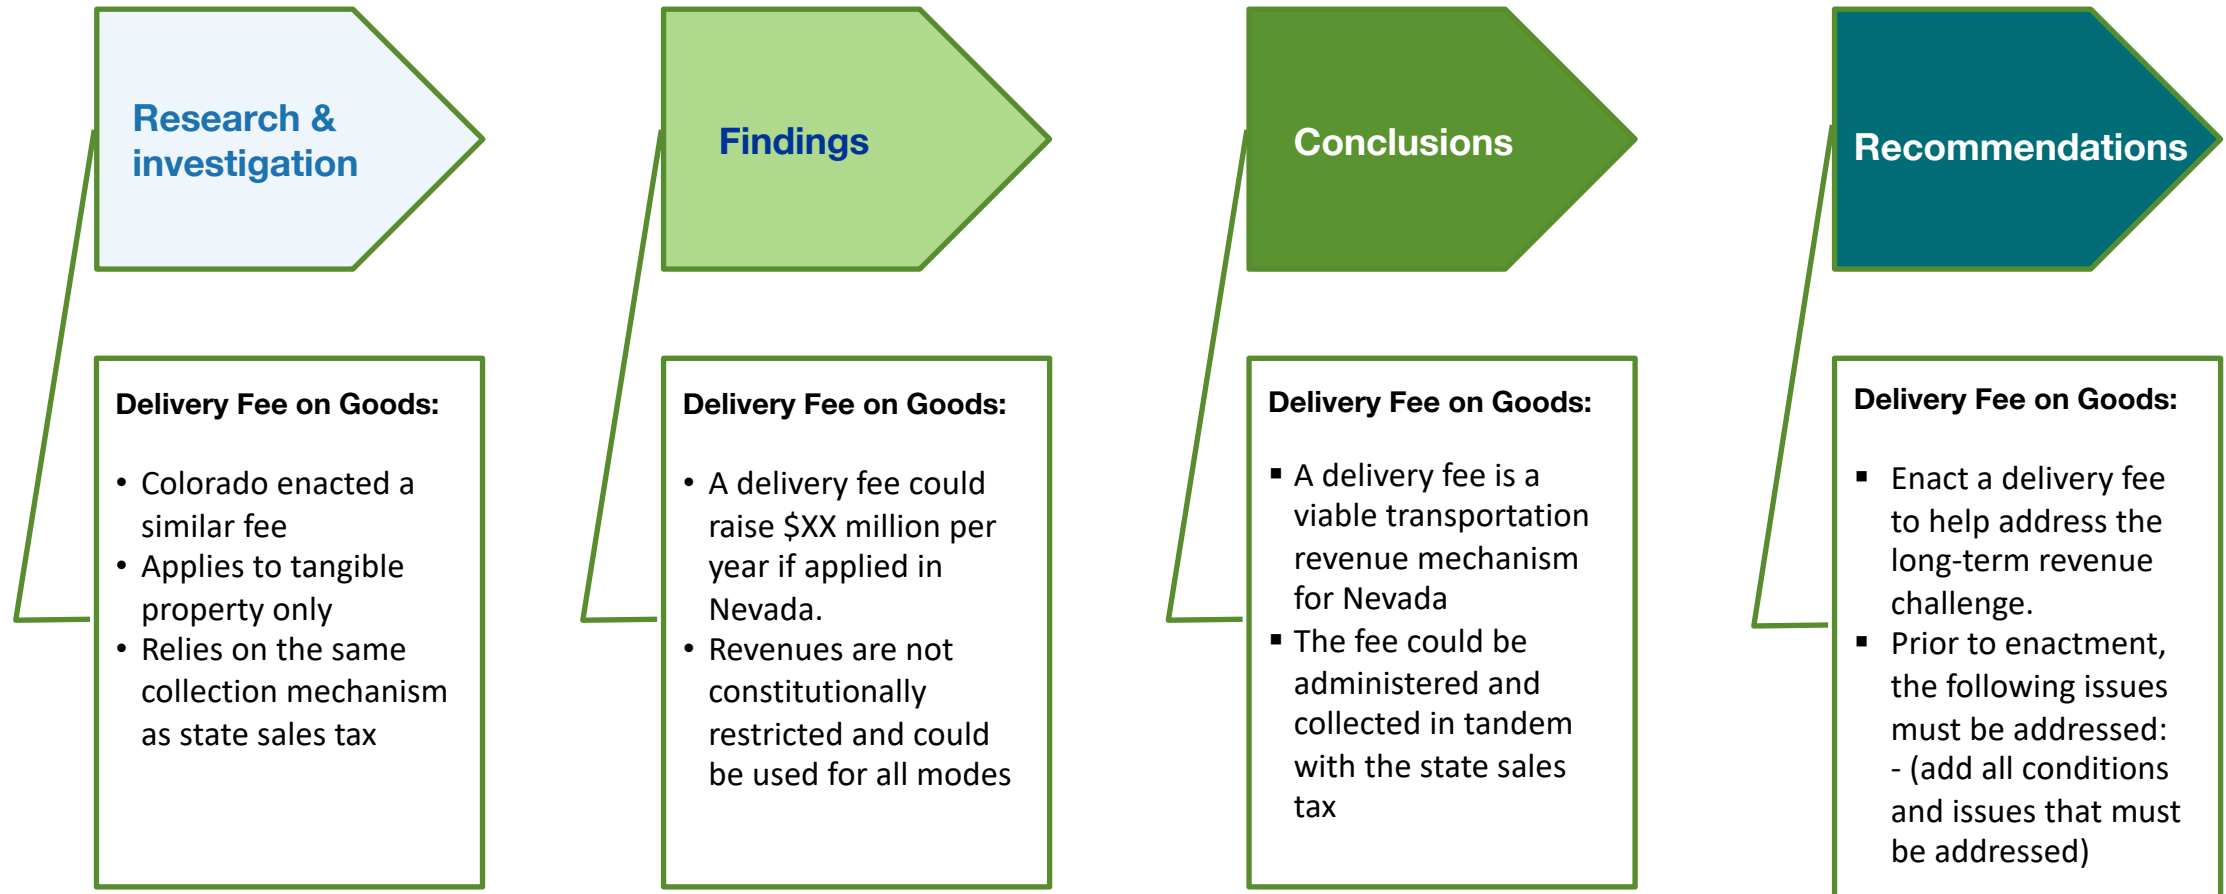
Research & investigation

Delivery Fee on Goods:

• Colorado enacted a similar fee
• Applies to tangible property only
• Relies on the same collection mechanism as state sales tax

Findings

Delivery Fee on Goods:

• A delivery fee could raise $XX million per year if applied in Nevada.
• Revenues are not constitutionally restricted and could be used for all modes

Conclusions

Delivery Fee on Goods:

▪ A delivery fee is a viable transportation revenue mechanism for Nevada
▪ The fee could be administered and collected in tandem with the state sales tax

Recommendations

Delivery Fee on Goods:

▪ Enact a delivery fee to help address the long-term revenue challenge.
▪ Prior to enactment, the following issues must be addressed:
- (add all conditions and issues that must be addressed)